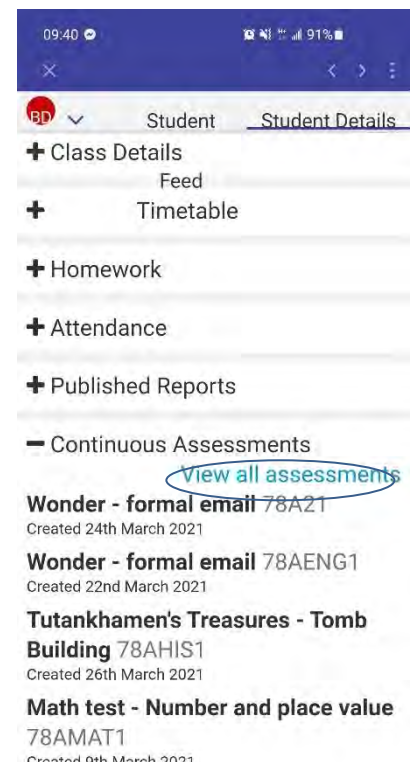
09:40 91%

BD Student Student Details

+ Class Details
Feed
+ Timetable

+ Homework

+ Attendance

+ Published Reports

− Continuous Assessments

View all assessments

Wonder - formal email 78A21
Created 24th March 2021

Wonder - formal email 78AENG1
Created 22nd March 2021

Tutankhamen's Treasures - Tomb Building 78AHIS1
Created 26th March 2021

Math test - Number and place value 78AMAT1
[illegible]